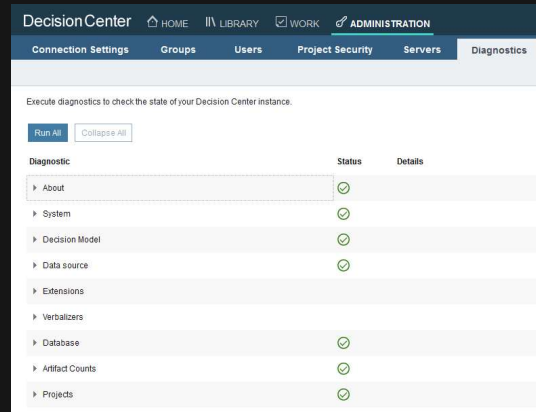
Decision Center HOME LIBRARY WORK ADMINISTRATION

Connection Settings Groups Users Project Security Servers Diagnostics

Execute diagnostics to check the state of your Decision Center instance.

Run All Collapse All

| Diagnostic | Status | Details |
|---|---|---|
| ▸ About | ✓ | |
| ▸ System | ✓ | |
| ▸ Decision Model | ✓ | |
| ▸ Data source | ✓ | |
| ▸ Extensions | | |
| ▸ Verbalizers | | |
| ▸ Database | ✓ | |
| ▸ Artifact Counts | ✓ | |
| ▸ Projects | ✓ | |